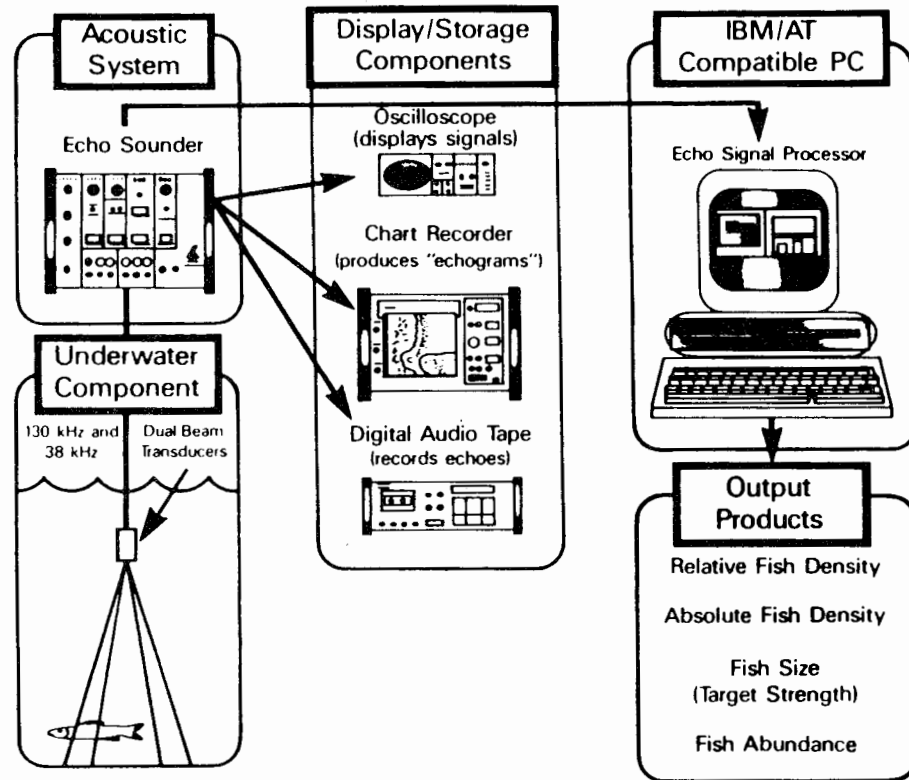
Acoustic System

Echo Sounder

Underwater Component

130 kHz and 38 kHz

Dual Beam Transducers

Display/Storage Components

Oscilloscope (displays signals)

Chart Recorder (produces "echograms")

Digital Audio Tape (records echoes)

IBM/AT Compatible PC

Echo Signal Processor

Output Products

Relative Fish Density

Absolute Fish Density

Fish Size (Target Strength)

Fish Abundance